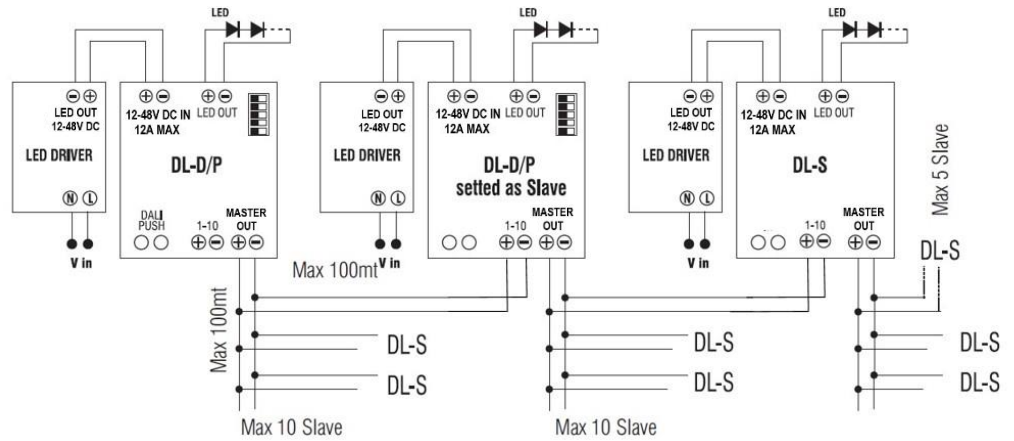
LED

⊖⊕
LED OUT
12-48V DC

LED DRIVER

Ⓝ Ⓛ

V in

⊕⊖
12-48V DC IN
12A MAX

⊕⊖
LED OUT

DL-D/P

DALI
PUSH

1-10
⊕⊖

MASTER
OUT
⊕⊖

LED

⊖⊕
LED OUT
12-48V DC

LED DRIVER

Ⓝ Ⓛ

V in

⊕⊖
12-48V DC IN
12A MAX

⊕⊖
LED OUT

DL-D/P
setted as Slave

1-10
⊕⊖

MASTER
OUT
⊕⊖

LED

⊖⊕
LED OUT
12-48V DC

LED DRIVER

Ⓝ Ⓛ

V in

⊕⊖
12-48V DC IN
12A MAX

⊕⊖
LED OUT

DL-S

1-10
⊕⊖

MASTER
OUT
⊕⊖

Max 5 Slave

DL-S

Max 100mt

Max 100mt

DL-S

DL-S

Max 10 Slave

DL-S

DL-S

Max 10 Slave

DL-S

DL-S